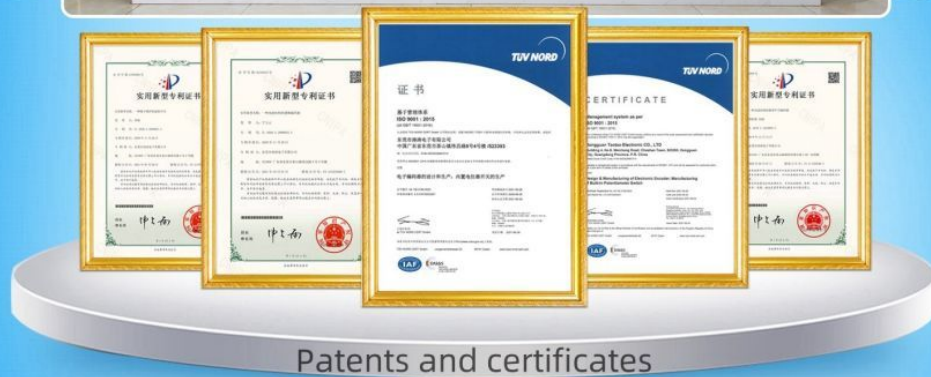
实用新型专利证书

实用新型专利证书

TÜV NORD

证书

质量管理体系
ISO 9001 : 2015

电子编码器的设计和生产，内置电位器开关的生产

TÜV NORD

CERTIFICATE

Management system as per
ISO 9001 : 2015

Dongguan Tonlan Electronic Co., LTD

Design & Manufacturing of Electronic Encoder; Manufacturing of Built-in Potentiometer Switch

实用新型专利证书

Patents and certificates